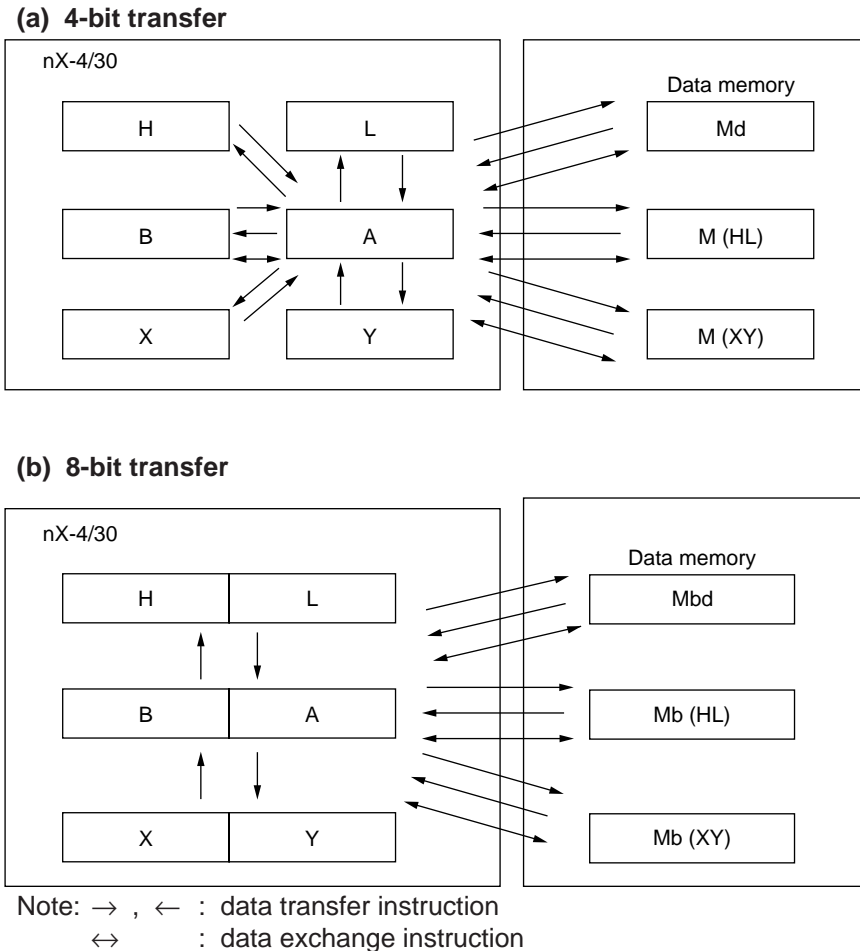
(a) 4-bit transfer

nX-4/30

Data memory

H

L

Md

B

A

M (HL)

X

Y

M (XY)

(b) 8-bit transfer

nX-4/30

Data memory

H

L

Mbd

B

A

Mb (HL)

X

Y

Mb (XY)

Note: $\rightarrow$ , $\leftarrow$ : data transfer instruction
$\leftrightarrow$ : data exchange instruction